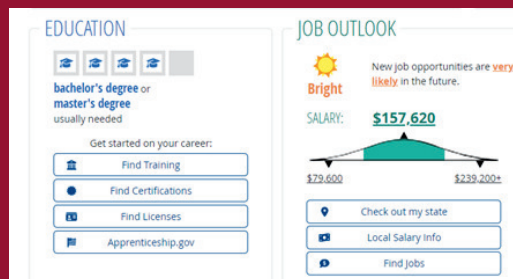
EDUCATION

bachelor's degree or master's degree usually needed

Get started on your career:

Find Training

Find Certifications

Find Licenses

Apprenticeship.gov

JOB OUTLOOK

Bright

New job opportunities are very likely in the future.

SALARY: $157,620

$79,600

$239,200+

Check out my state

Local Salary Info

Find Jobs